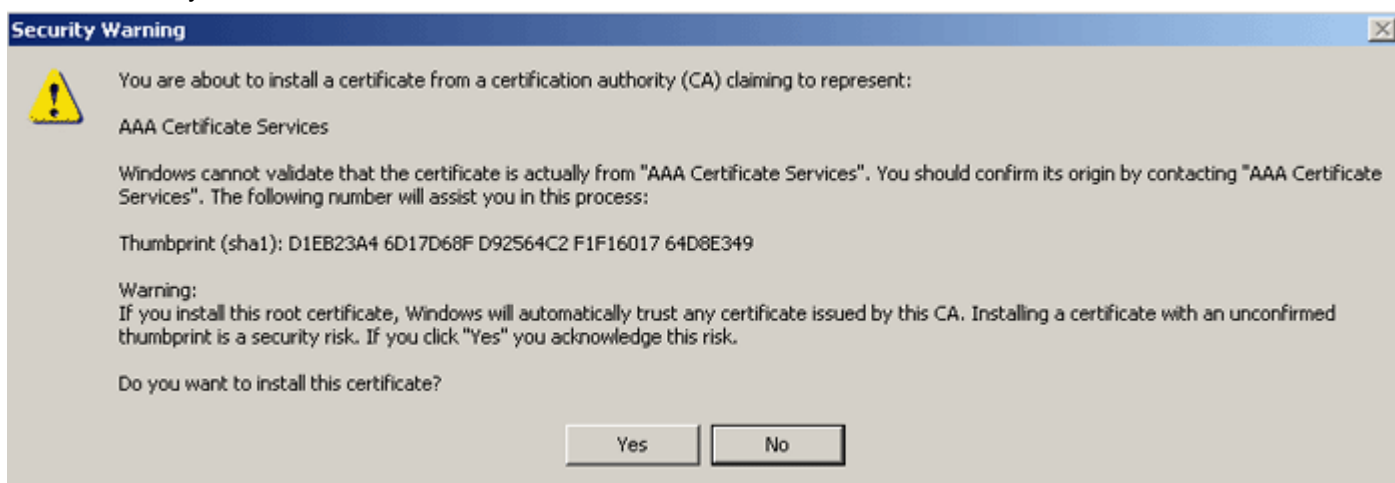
Security Warning

You are about to install a certificate from a certification authority (CA) claiming to represent:

AAA Certificate Services

Windows cannot validate that the certificate is actually from "AAA Certificate Services". You should confirm its origin by contacting "AAA Certificate Services". The following number will assist you in this process:

Thumbprint (sha1): D1EB23A4 6D17D68F D92564C2 F1F16017 64D8E349

Warning:
If you install this root certificate, Windows will automatically trust any certificate issued by this CA. Installing a certificate with an unconfirmed thumbprint is a security risk. If you click "Yes" you acknowledge this risk.

Do you want to install this certificate?

Yes No